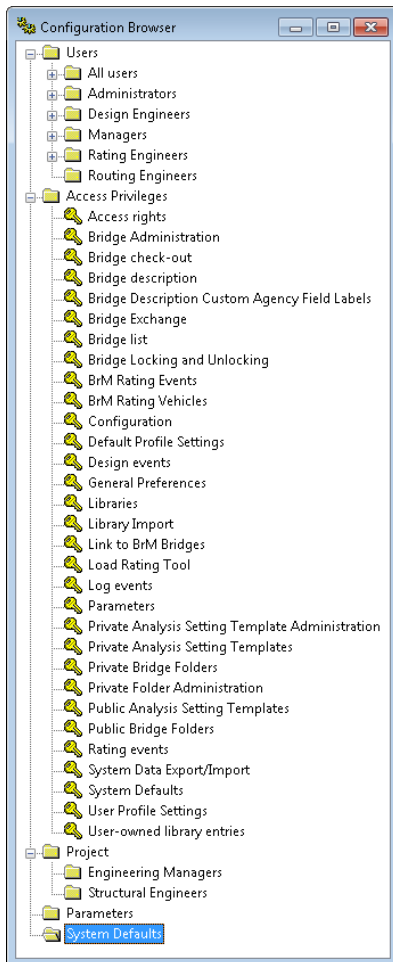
Configuration Browser

Users
All users
Administrators
Design Engineers
Managers
Rating Engineers
Routing Engineers
Access Privileges
Access rights
Bridge Administration
Bridge check-out
Bridge description
Bridge Description Custom Agency Field Labels
Bridge Exchange
Bridge list
Bridge Locking and Unlocking
BrM Rating Events
BrM Rating Vehicles
Configuration
Default Profile Settings
Design events
General Preferences
Libraries
Library Import
Link to BrM Bridges
Load Rating Tool
Log events
Parameters
Private Analysis Setting Template Administration
Private Analysis Setting Templates
Private Bridge Folders
Private Folder Administration
Public Analysis Setting Templates
Public Bridge Folders
Rating events
System Data Export/Import
System Defaults
User Profile Settings
User-owned library entries
Project
Engineering Managers
Structural Engineers
Parameters
System Defaults